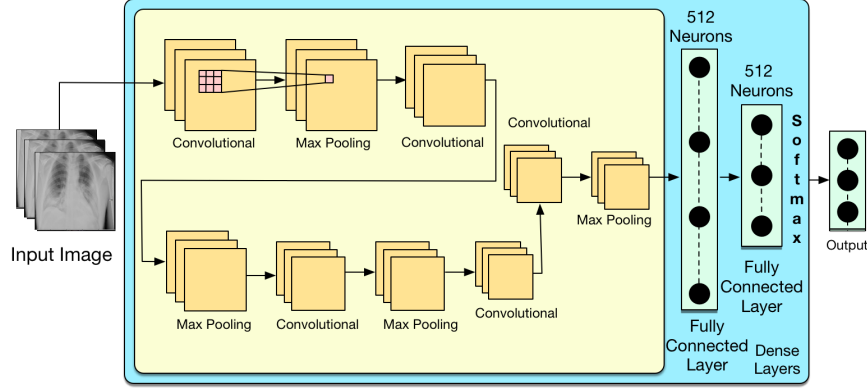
Input Image

Convolutional

Max Pooling

Convolutional

Convolutional

Max Pooling

Max Pooling

Convolutional

Max Pooling

Convolutional

512 Neurons

Fully Connected Layer

512 Neurons

Fully Connected Layer

S o f t m a x

Dense Layers

Output